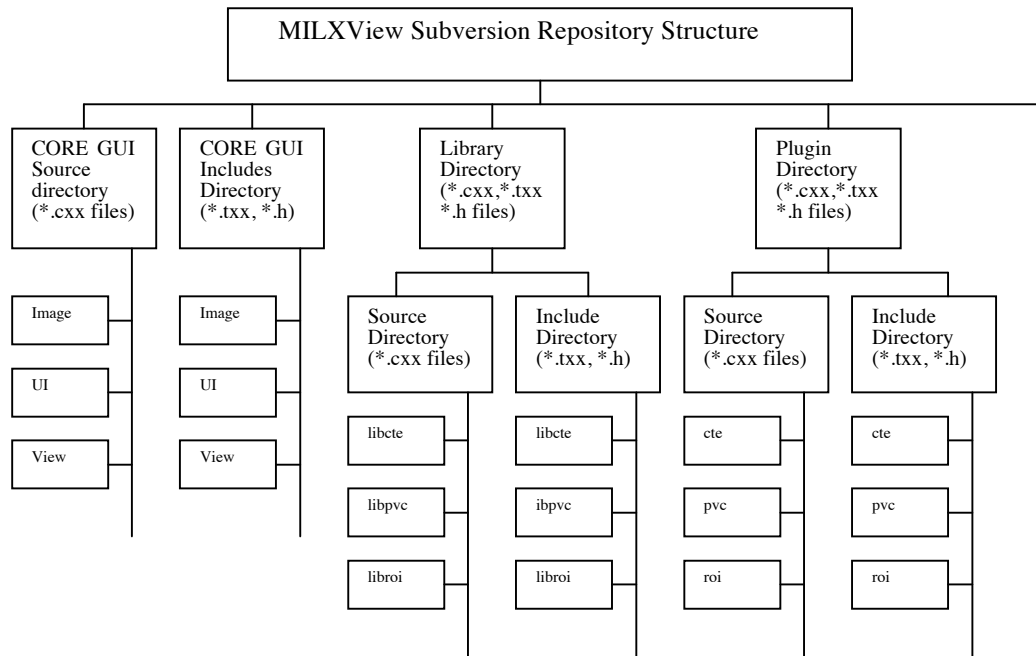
MILXView Subversion Repository Structure

CORE GUI Source directory (*.cxx files)

Image

UI

View

CORE GUI Includes Directory (*.txx, *.h)

Image

UI

View

Library Directory (*.cxx,*.txx *.h files)

Source Directory (*.cxx files)

libcte

libpvc

libroi

Include Directory (*.txx, *.h)

libcte

ibpvc

libroi

Plugin Directory (*.cxx,*.txx *.h files)

Source Directory (*.cxx files)

cte

pvc

roi

Include Directory (*.txx, *.h)

cte

pvc

roi